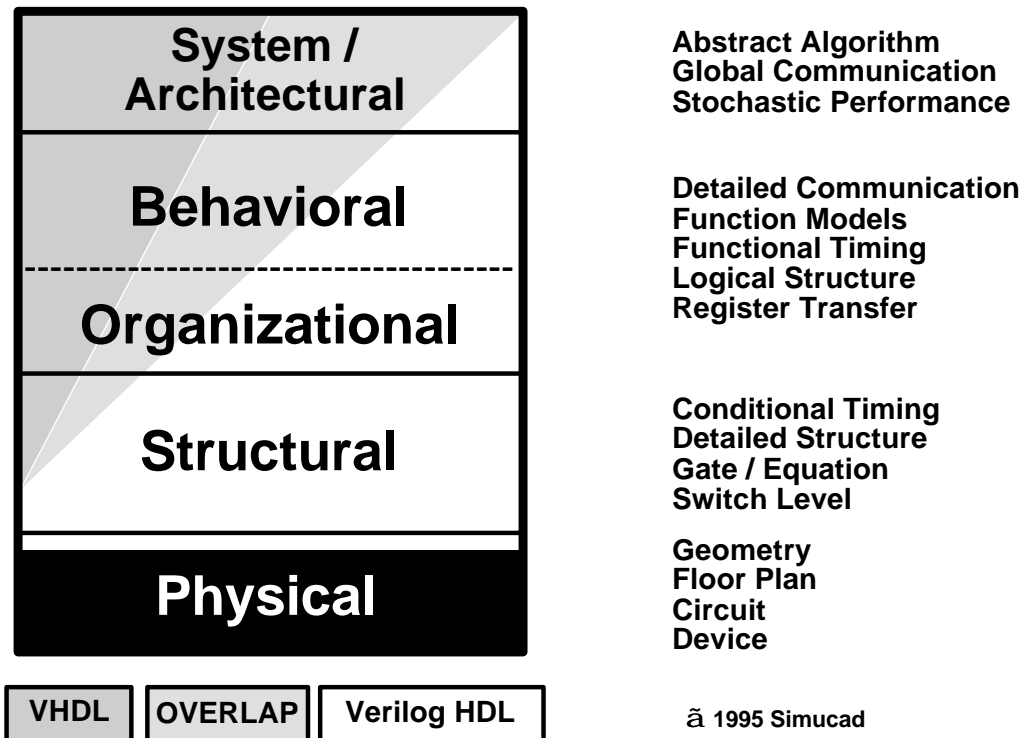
System / Architectural

Behavioral

Organizational

Structural

Physical

Abstract Algorithm
Global Communication
Stochastic Performance

Detailed Communication
Function Models
Functional Timing
Logical Structure
Register Transfer

Conditional Timing
Detailed Structure
Gate / Equation
Switch Level

Geometry
Floor Plan
Circuit
Device

VHDL

OVERLAP

Verilog HDL

ã 1995 Simucad